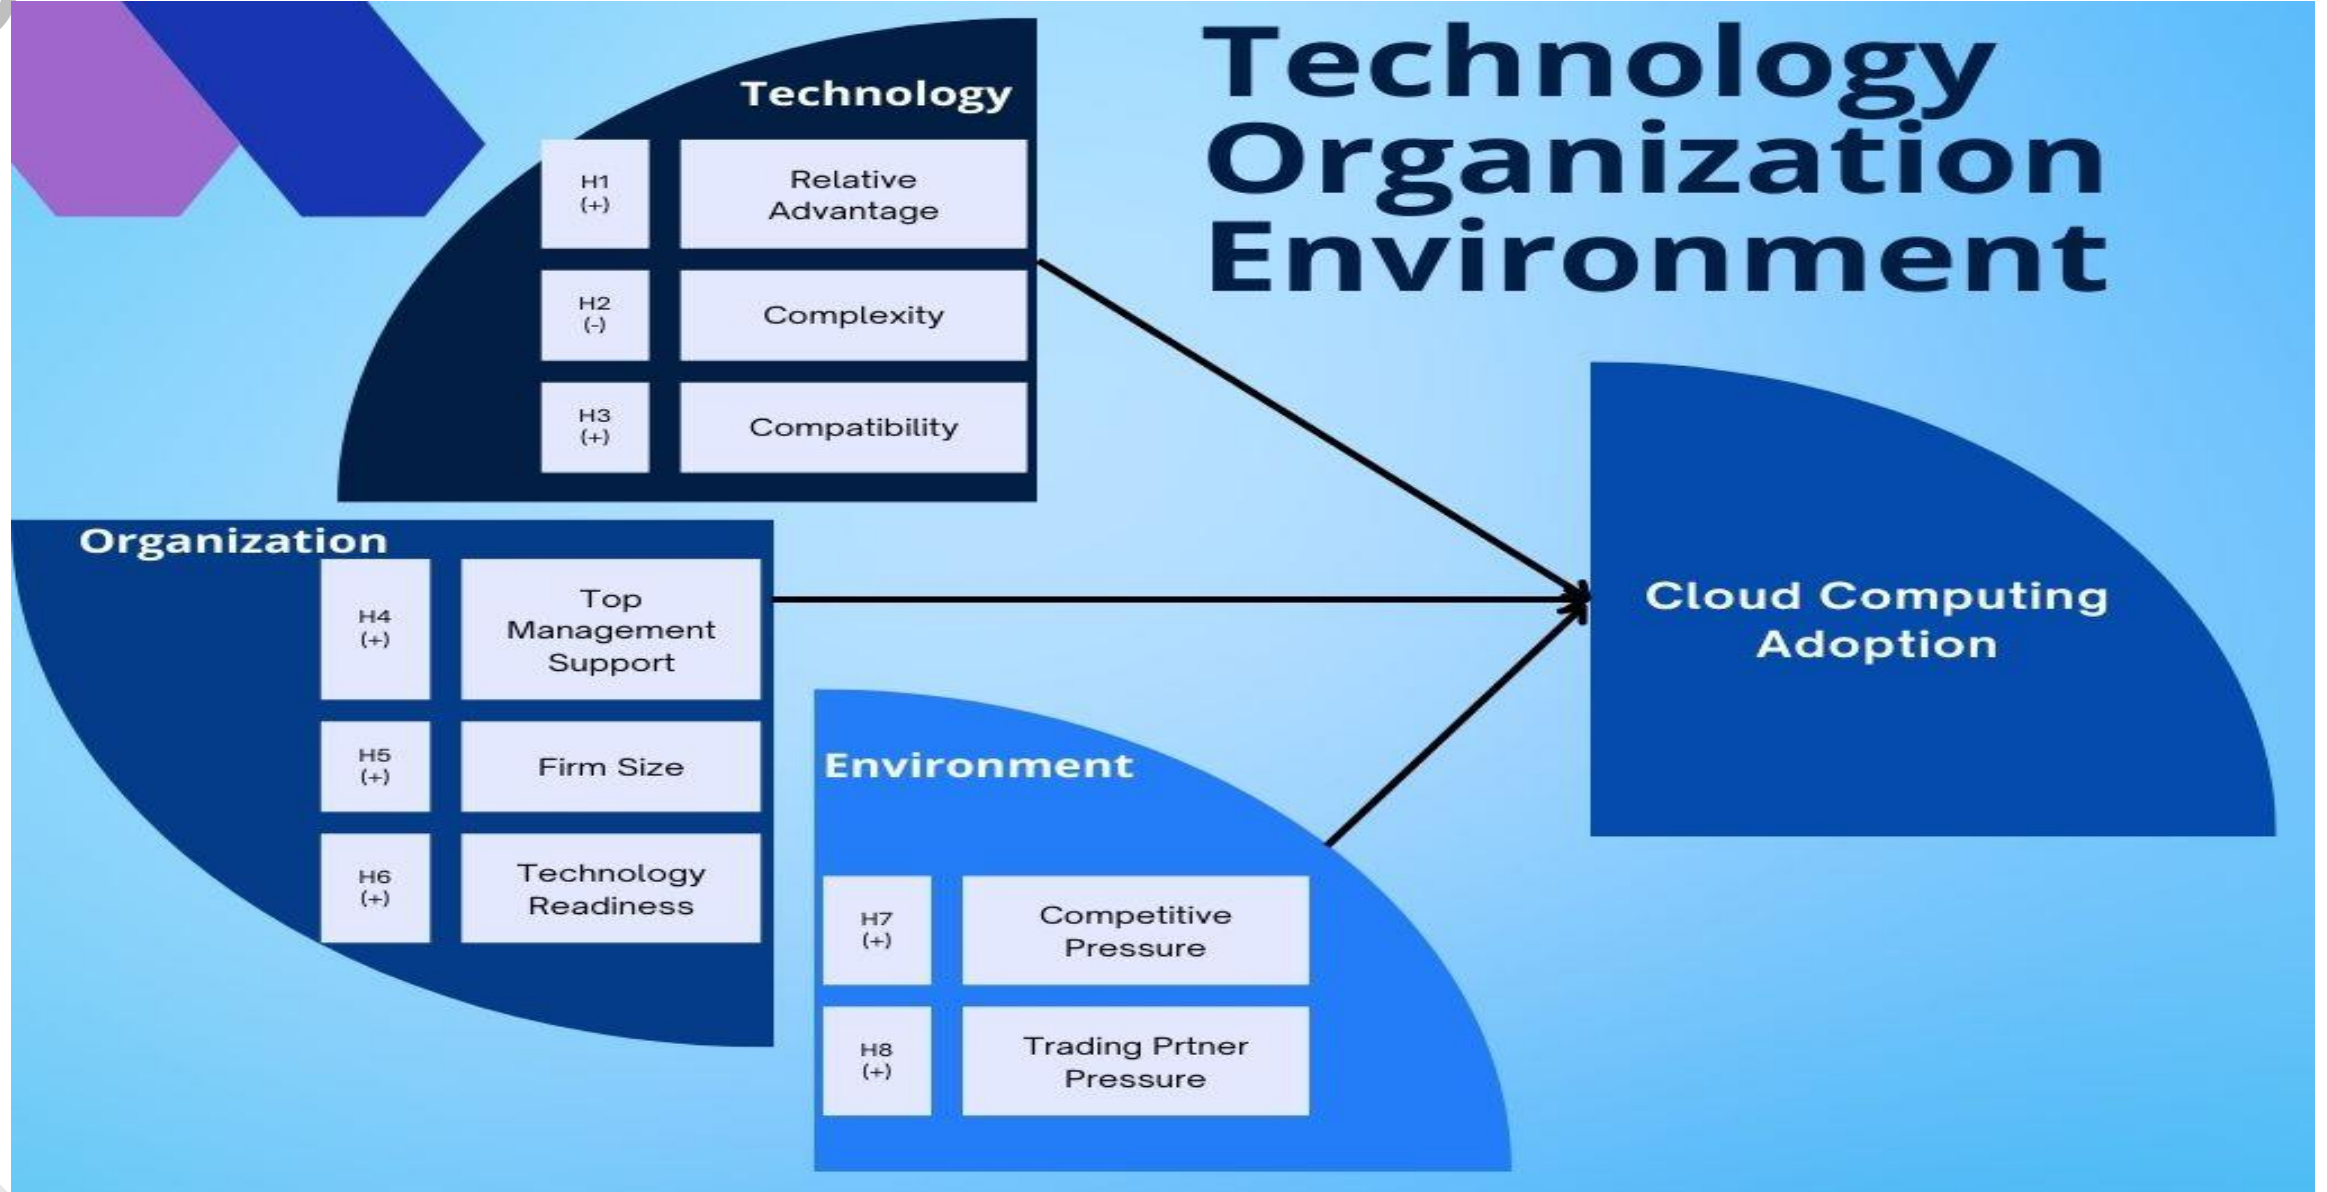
Technology Organization Environment

Technology

| H1 (+) | Relative Advantage |
|---|---|
| H2 (-) | Complexity |
| H3 (+) | Compatibility |

Organization

| H4 (+) | Top Management Support |
|---|---|
| H5 (+) | Firm Size |
| H6 (+) | Technology Readiness |

Environment

| H7 (+) | Competitive Pressure |
|---|---|
| H8 (+) | Trading Prtner Pressure |

Cloud Computing Adoption